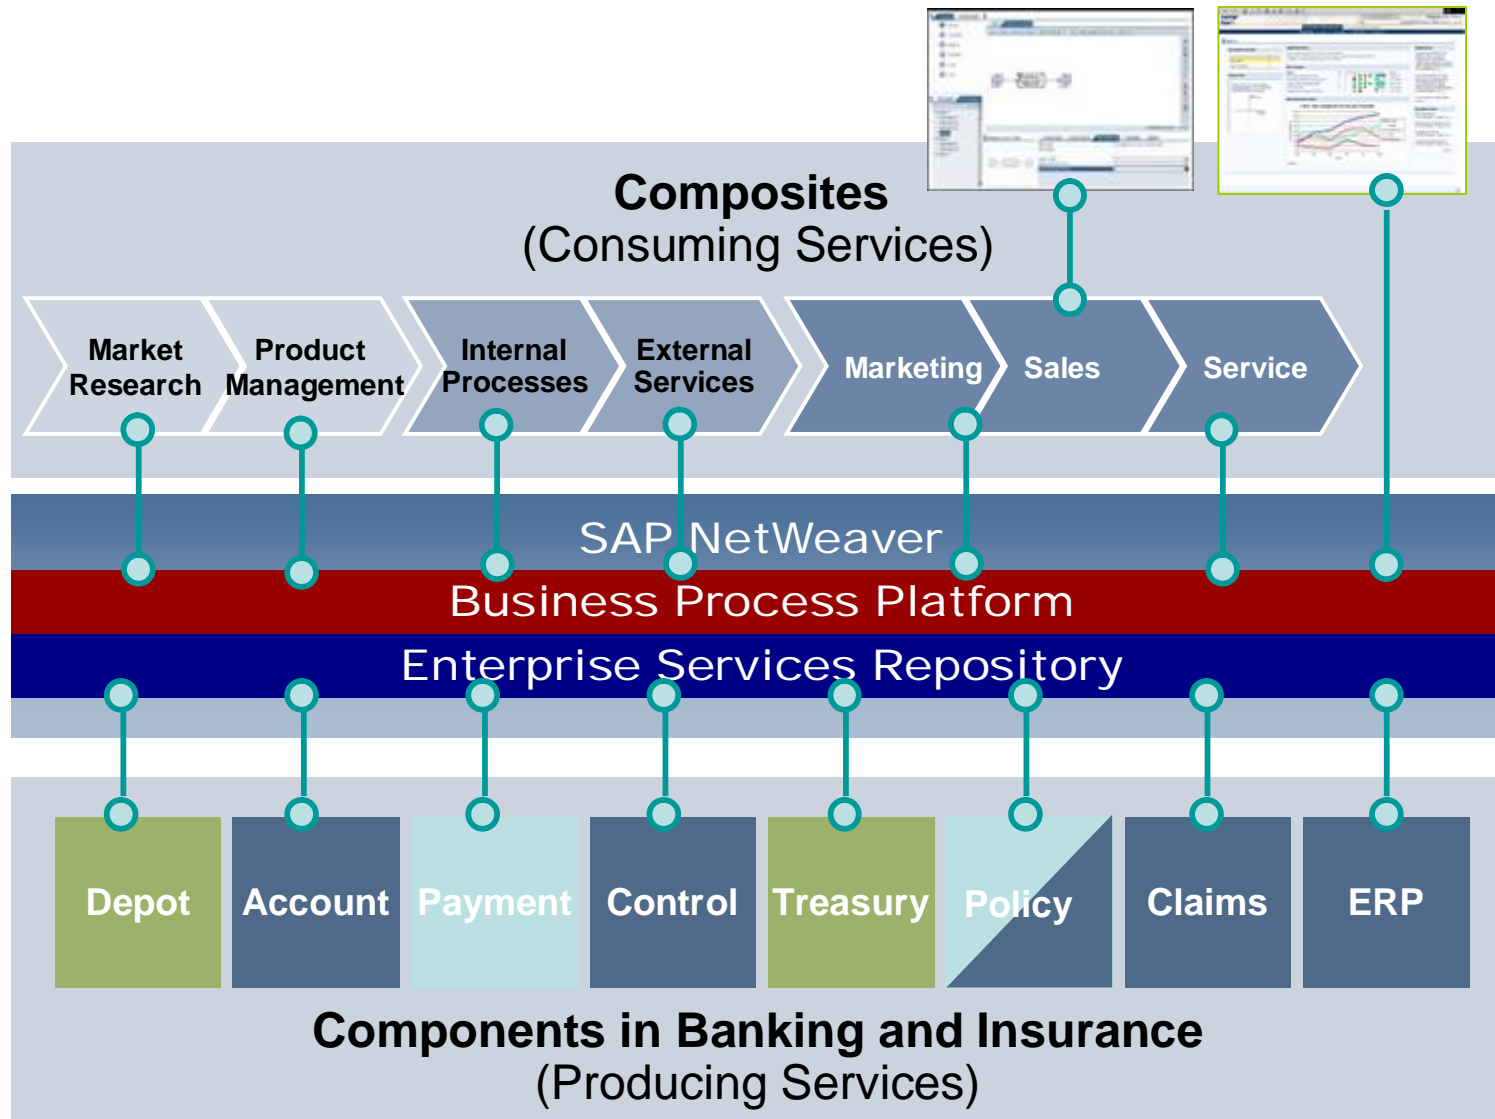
Composites
(Consuming Services)

Market Research

Product Management

Internal Processes

External Services

Marketing

Sales

Service

SAP NetWeaver

Business Process Platform

Enterprise Services Repository

Depot

Account

Payment

Control

Treasury

Policy

Claims

ERP

Components in Banking and Insurance
(Producing Services)